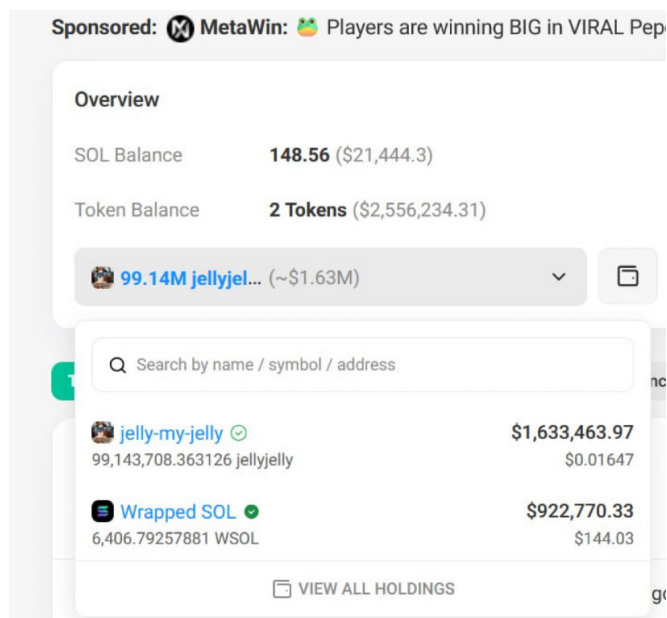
Sponsored: MetaWin: Players are winning BIG in VIRAL Pep

Overview

SOL Balance 148.56 ($21,444.3)

Token Balance 2 Tokens ($2,556,234.31)

99.14M jellyjel... (~$1.63M)

Search by name / symbol / address

jelly-my-jelly $1,633,463.97
99,143,708.363126 jellyjelly $0.01647

Wrapped SOL $922,770.33
6,406.79257881 WSOL $144.03

VIEW ALL HOLDINGS